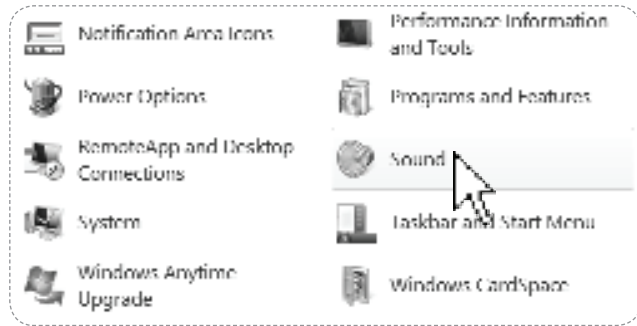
Notification Area Icons

Performance Information and Tools

Power Options

Programs and Features

RemoteApp and Desktop Connections

Sound

System

Taskbar and Start Menu

Windows Anytime Upgrade

Windows CardSpace